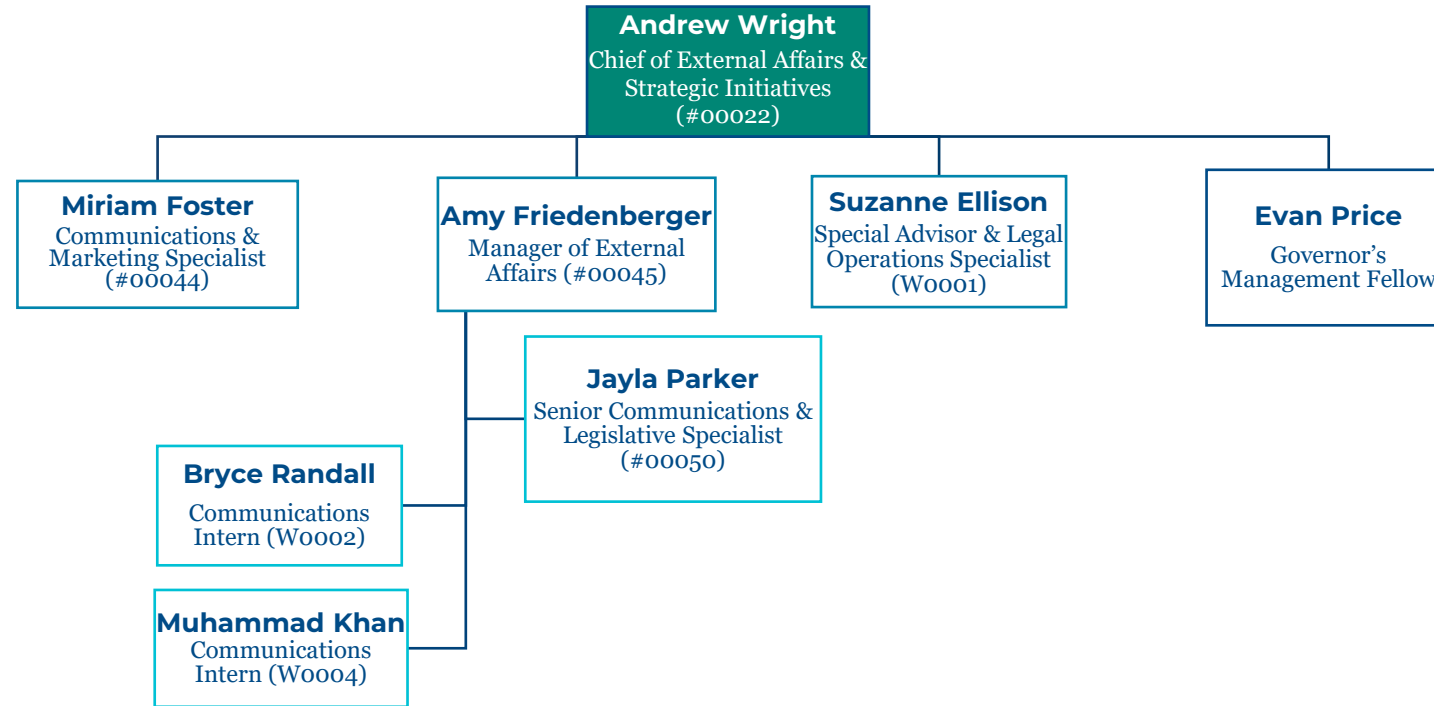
Andrew Wright
Chief of External Affairs & Strategic Initiatives (#00022)

Miriam Foster
Communications & Marketing Specialist (#00044)

Amy Friedenberger
Manager of External Affairs (#00045)

Suzanne Ellison
Special Advisor & Legal Operations Specialist (W0001)

Evan Price
Governor's Management Fellow

Jayla Parker
Senior Communications & Legislative Specialist (#00050)

Bryce Randall
Communications Intern (W0002)

Muhammad Khan
Communications Intern (W0004)